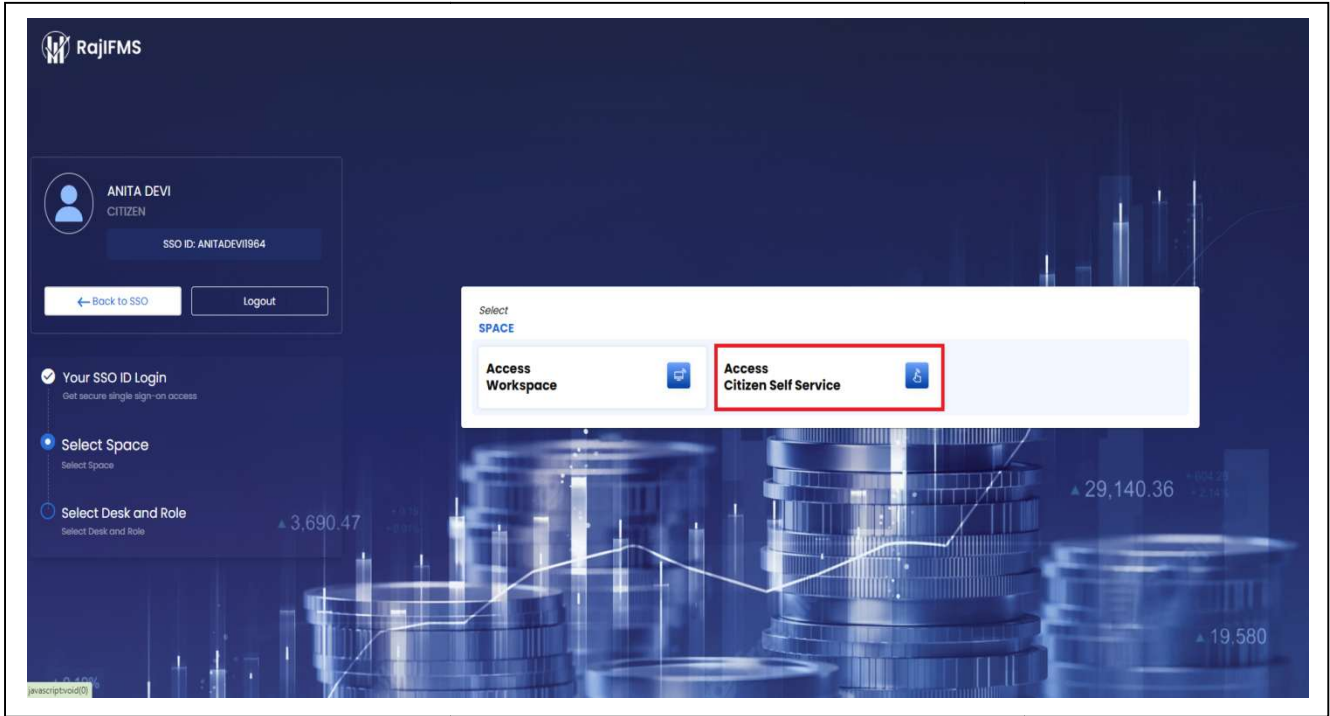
RajIFMS

ANITA DEVI
CITIZEN

SSO ID: ANITADEVI1964

← Back to SSO

Logout

Your SSO ID Login
Get secure single sign-on access

Select Space
Select Space

Select Desk and Role
Select Desk and Role

Select
SPACE

Access
Workspace

Access
Citizen Self Service

▲ 3,690.47

▲ 29,140.36

▲ 19,580

javascript:void(0)